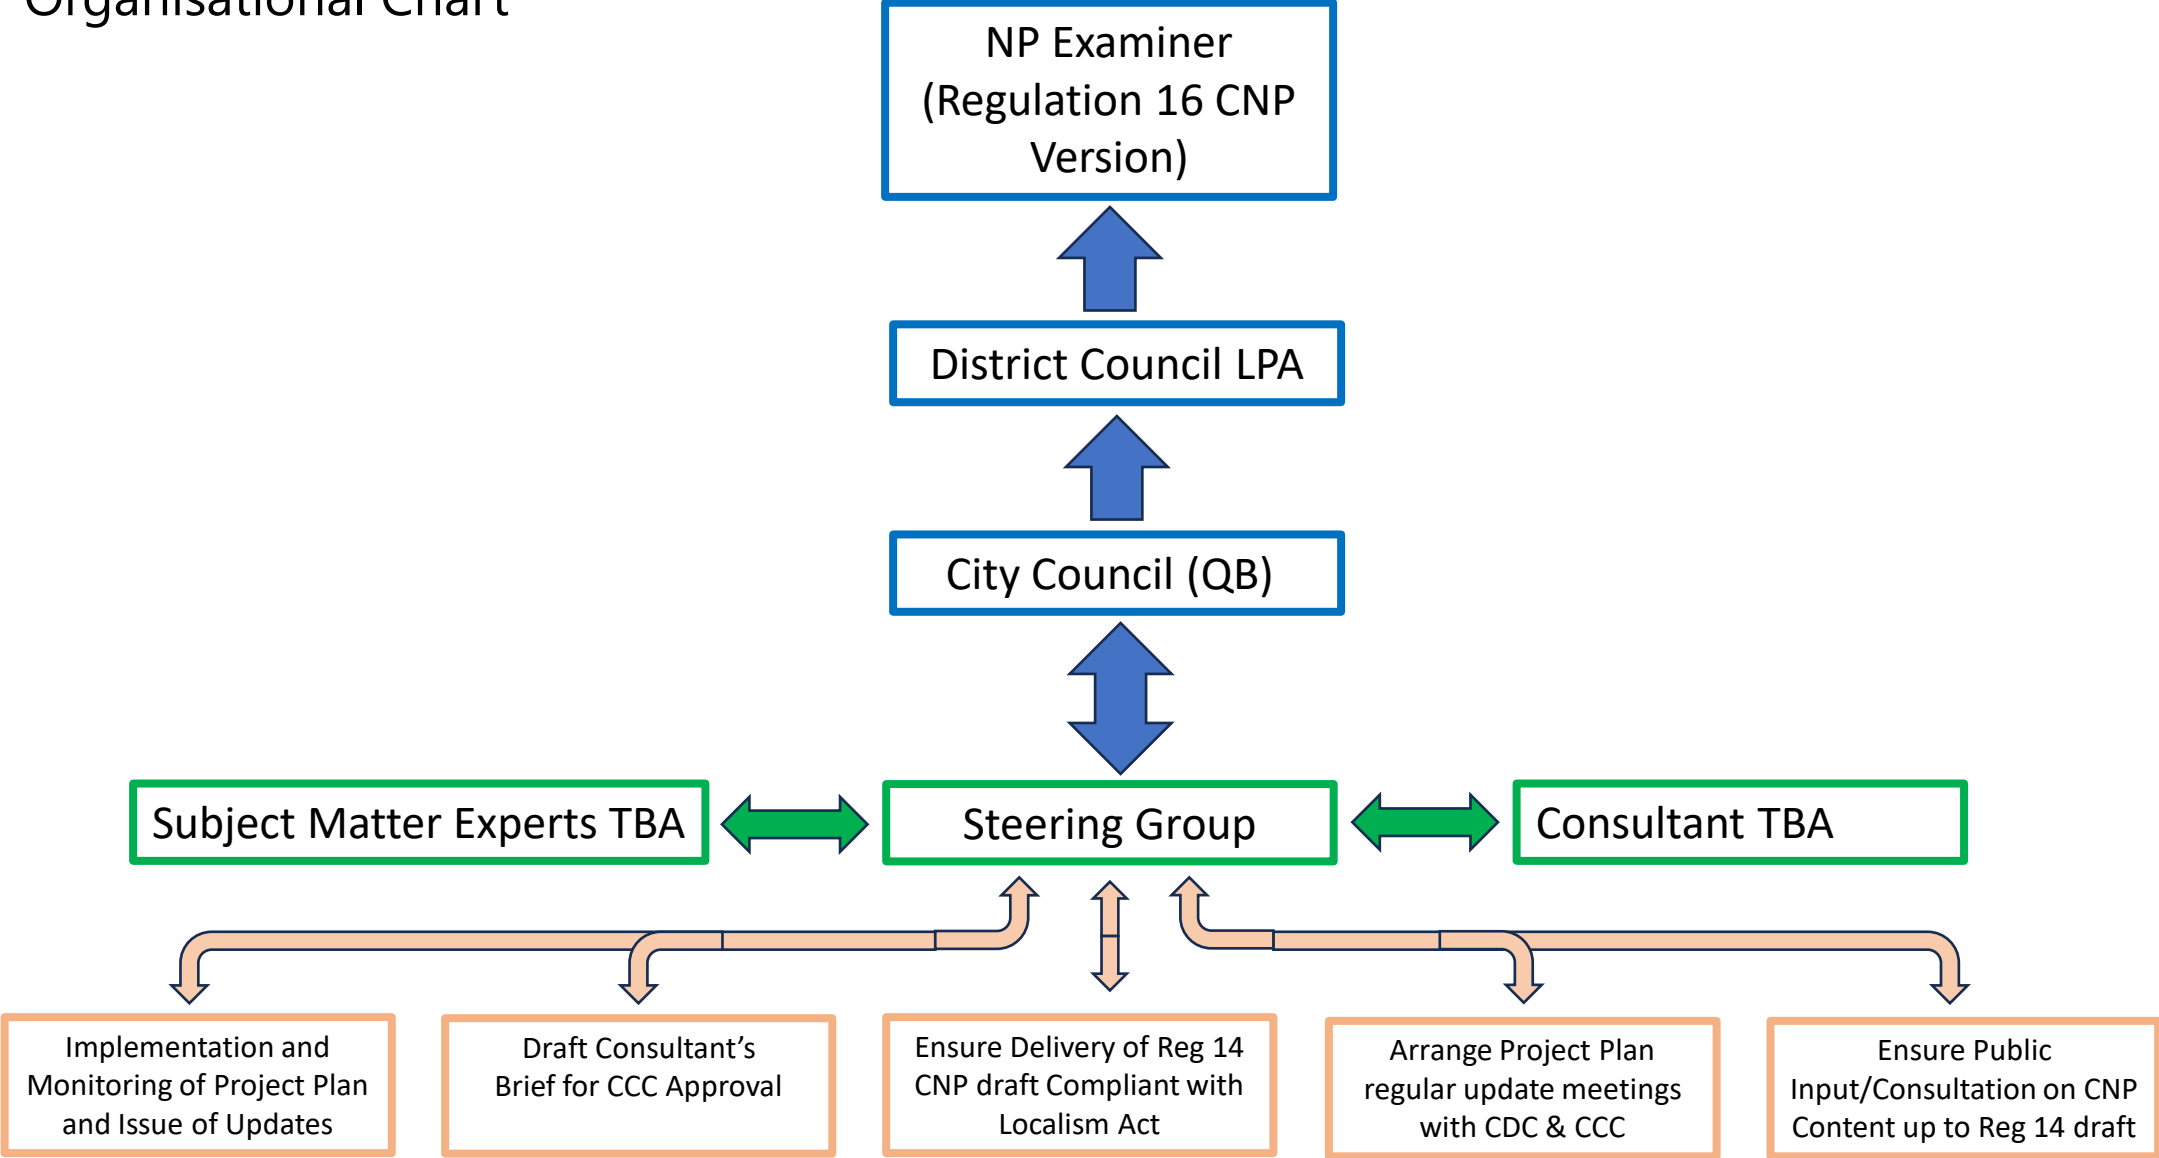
Organisational Chart

NP Examiner (Regulation 16 CNP Version)

District Council LPA

City Council (QB)

Subject Matter Experts TBA

Steering Group

Consultant TBA

Implementation and Monitoring of Project Plan and Issue of Updates

Draft Consultant's Brief for CCC Approval

Ensure Delivery of Reg 14 CNP draft Compliant with Localism Act

Arrange Project Plan regular update meetings with CDC & CCC

Ensure Public Input/Consultation on CNP Content up to Reg 14 draft